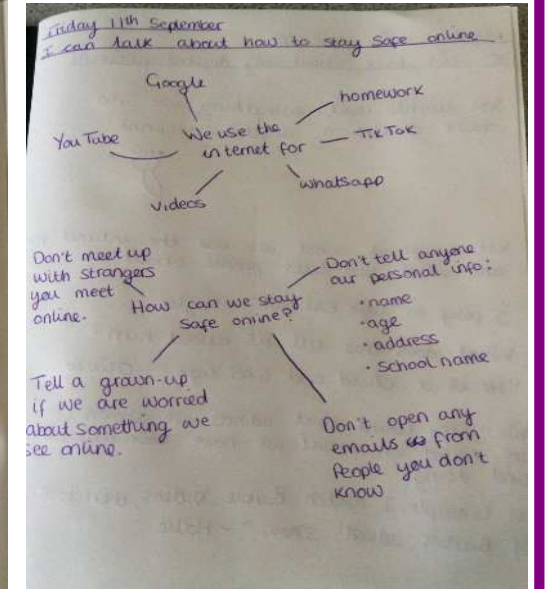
Friday 11th September
I can talk about how to stay safe online

Google
homework
YouTube
We use the internet for
TikTok
videos
whatsapp

Don't meet up with strangers you meet online.
Don't tell anyone our personal info:
· name
· age
· address
· School name
How can we stay safe online?
Tell a grown-up if we are worried about something we see online.
Don't open any emails from people you don't know